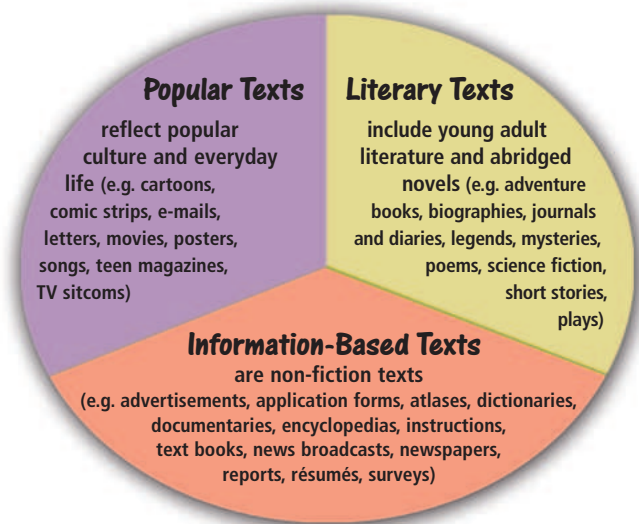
Popular Texts

reflect popular culture and everyday life (e.g. cartoons, comic strips, e-mails, letters, movies, posters, songs, teen magazines, TV sitcoms)

Literary Texts

include young adult literature and abridged novels (e.g. adventure books, biographies, journals and diaries, legends, mysteries, poems, science fiction, short stories, plays)

Information-Based Texts

are non-fiction texts (e.g. advertisements, application forms, atlases, dictionaries, documentaries, encyclopedias, instructions, text books, news broadcasts, newspapers, reports, résumés, surveys)